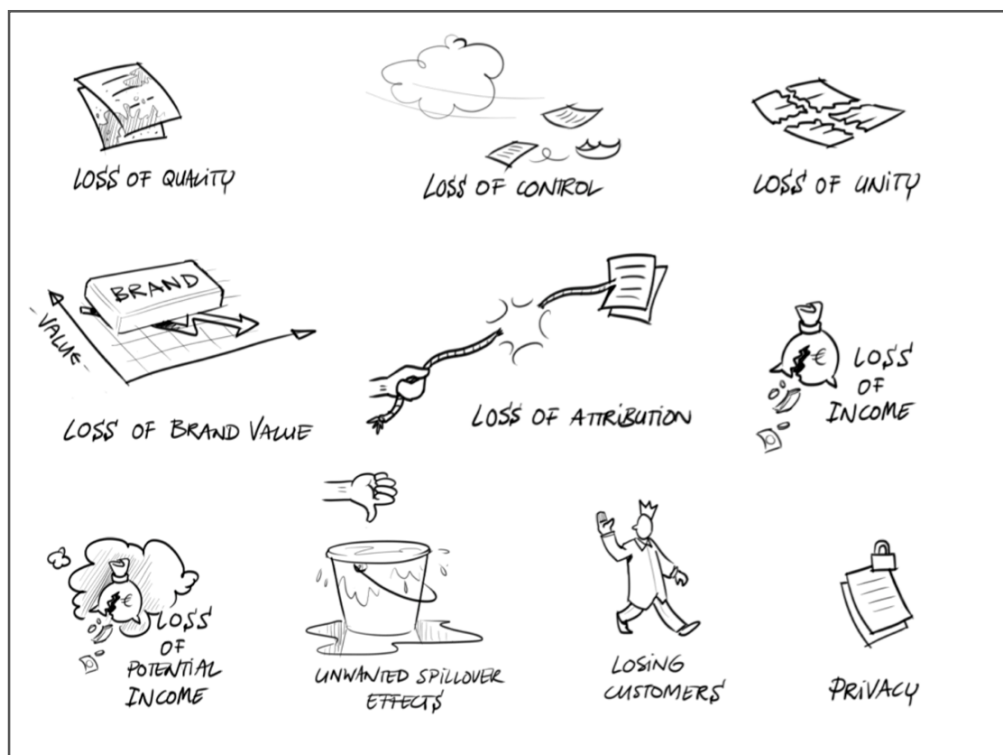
LOSS OF QUALITY

LOSS OF CONTROL

LOSS OF UNITY

BRAND

VALUE

LOSS OF BRAND VALUE

LOSS OF ATTRIBUTION

€

LOSS OF INCOME

€

LOSS OF POTENTIAL INCOME

UNWANTED SPILLOVER EFFECTS

LOSING CUSTOMERS

PRIVACY